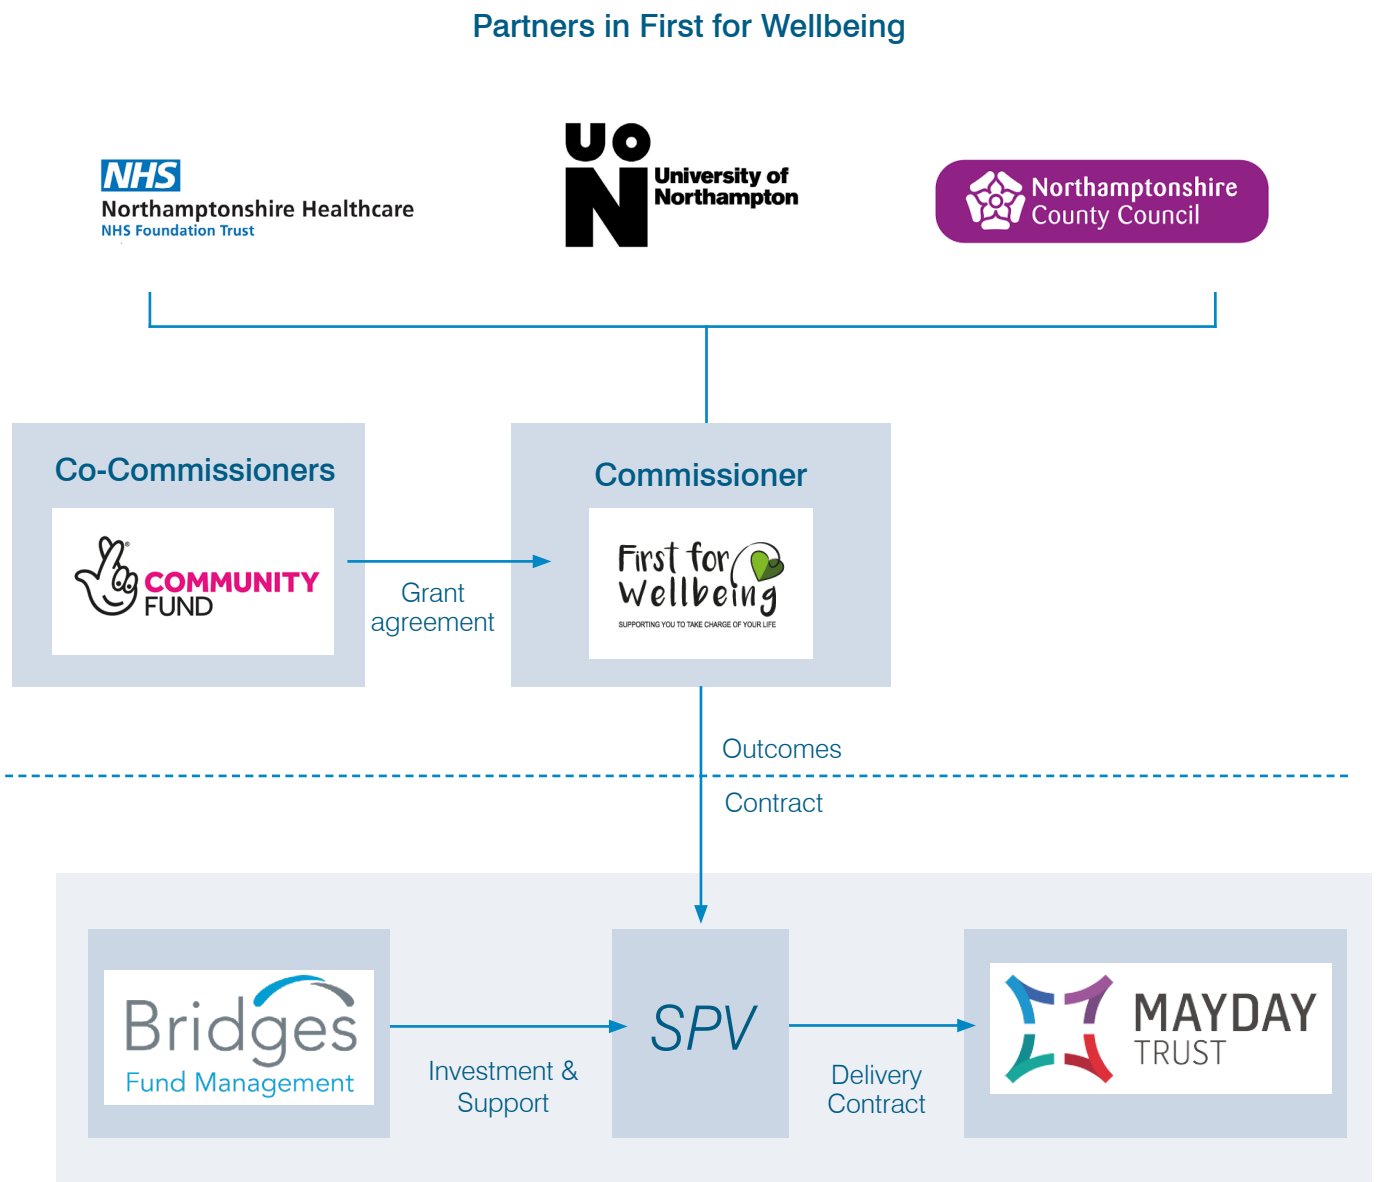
Partners in First for Wellbeing

NHS
Northamptonshire Healthcare
NHS Foundation Trust

UON
University of Northampton

Northamptonshire County Council

Co-Commissioners

COMMUNITY FUND

Grant agreement

Commissioner

First for Wellbeing
SUPPORTING YOU TO TAKE CHARGE OF YOUR LIFE

Outcomes

Contract

Bridges
Fund Management

Investment & Support

SPV

Delivery Contract

MAYDAY TRUST